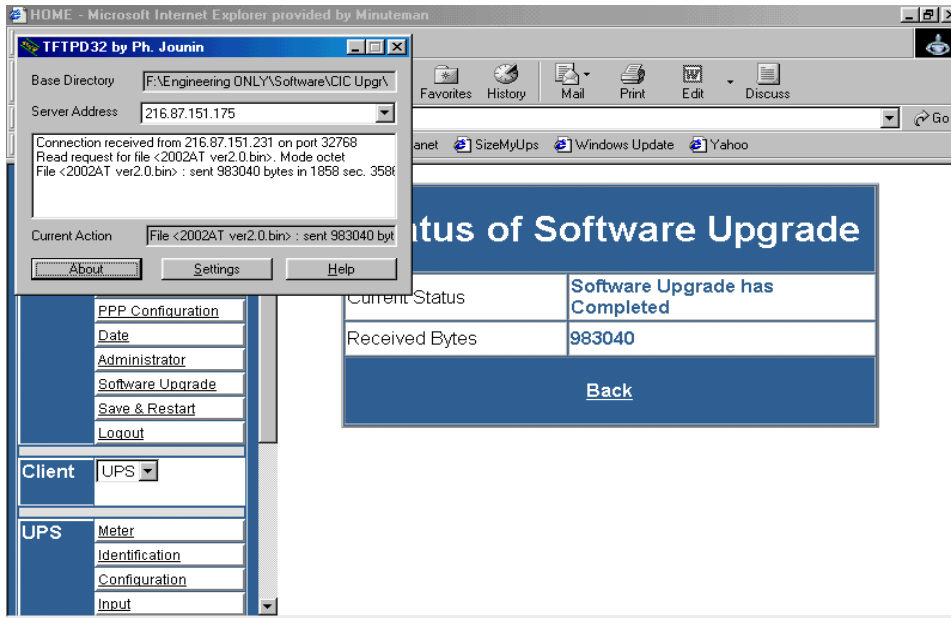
HOME - Microsoft Internet Explorer provided by Minuteman

TFTPD32 by Ph. Jounin

Base Directory F:\Engineering ONLY\Software\CIC Upgr\

Server Address 216.87.151.175

Connection received from 216.87.151.231 on port 32768
Read request for file <2002AT ver2.0.bin>. Mode octet
File <2002AT ver2.0.bin> : sent 983040 bytes in 1858 sec. 358

Current Action File <2002AT ver2.0.bin> : sent 983040 byt

About Settings Help

Favorites History Mail Print Edit Discuss

Go

anet SizeMyUps Windows Update Yahoo

tus of Software Upgrade

| Current Status | Software Upgrade has Completed |
|---|---|
| Received Bytes | 983040 |

Back

PPP Configuration
Date
Administrator
Software Upgrade
Save & Restart
Logout

Client UPS

UPS Meter
Identification
Configuration
Input